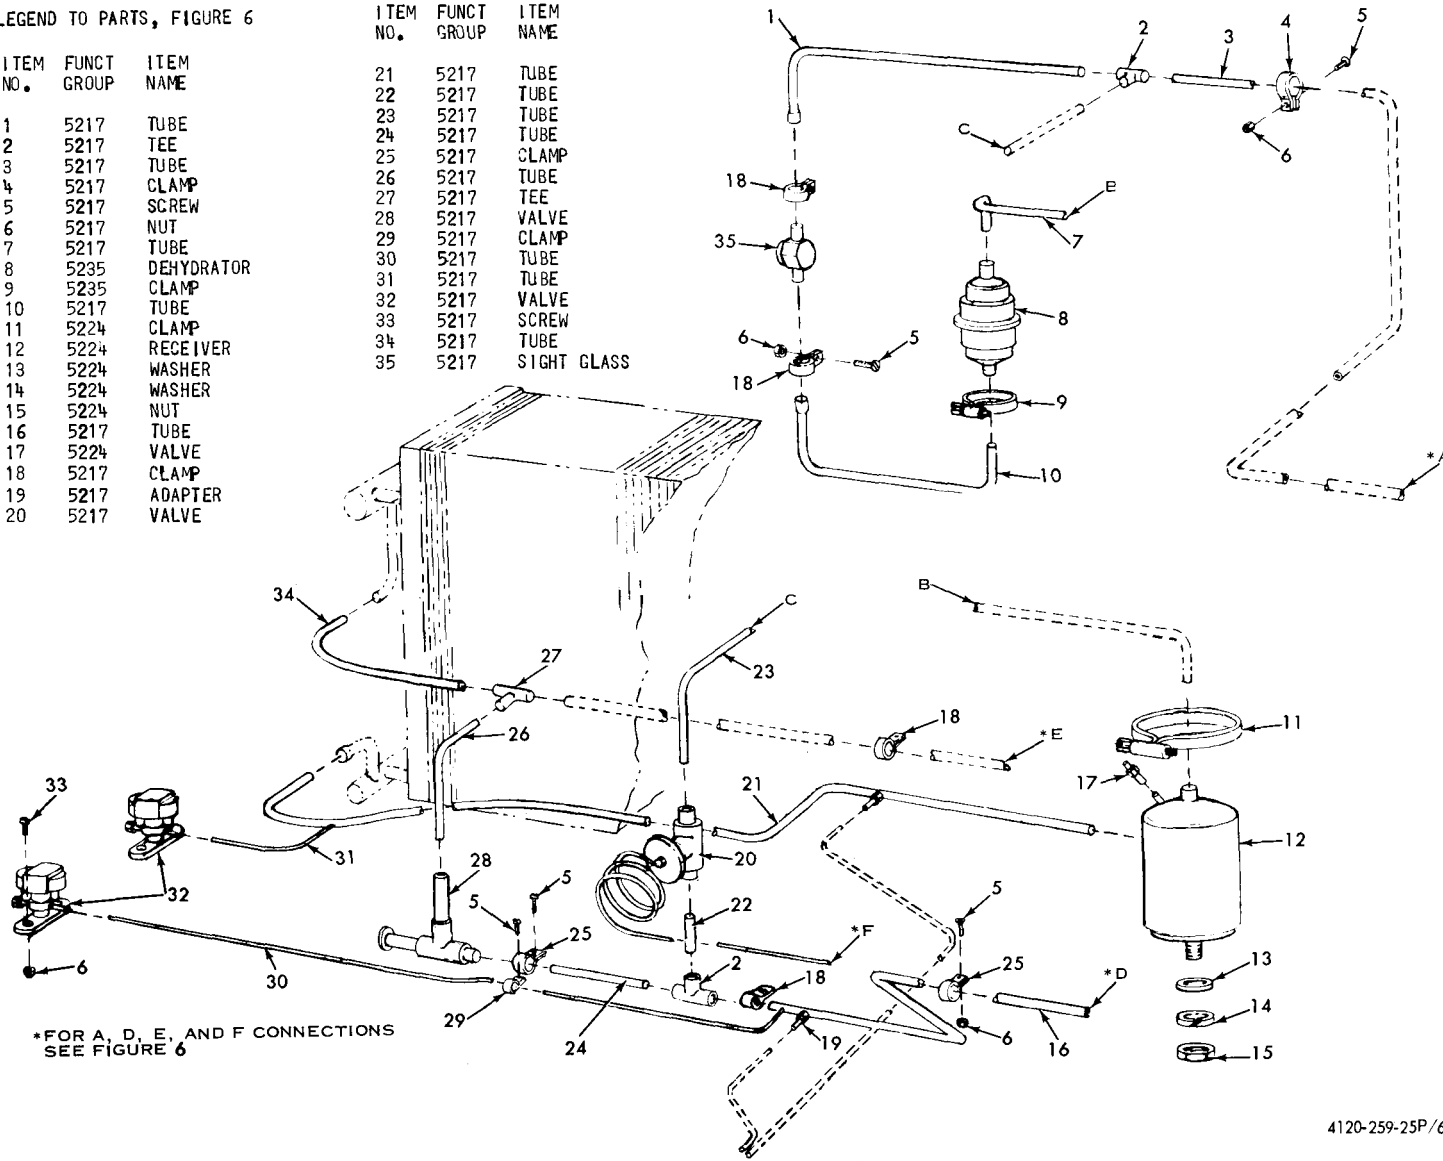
LEGEND TO PARTS, FIGURE 6

| ITEM NO. | FUNCT GROUP | ITEM NAME |
|---|---|---|
| 1 | 5217 | TUBE |
| 2 | 5217 | TEE |
| 3 | 5217 | TUBE |
| 4 | 5217 | CLAMP |
| 5 | 5217 | SCREW |
| 6 | 5217 | NUT |
| 7 | 5217 | TUBE |
| 8 | 5235 | DEHYDRATOR |
| 9 | 5235 | CLAMP |
| 10 | 5217 | TUBE |
| 11 | 5224 | CLAMP |
| 12 | 5224 | RECEIVER |
| 13 | 5224 | WASHER |
| 14 | 5224 | WASHER |
| 15 | 5224 | NUT |
| 16 | 5217 | TUBE |
| 17 | 5224 | VALVE |
| 18 | 5217 | CLAMP |
| 19 | 5217 | ADAPTER |
| 20 | 5217 | VALVE |

| ITEM NO. | FUNCT GROUP | ITEM NAME |
|---|---|---|
| 21 | 5217 | TUBE |
| 22 | 5217 | TUBE |
| 23 | 5217 | TUBE |
| 24 | 5217 | TUBE |
| 25 | 5217 | CLAMP |
| 26 | 5217 | TUBE |
| 27 | 5217 | TEE |
| 28 | 5217 | VALVE |
| 29 | 5217 | CLAMP |
| 30 | 5217 | TUBE |
| 31 | 5217 | TUBE |
| 32 | 5217 | VALVE |
| 33 | 5217 | SCREW |
| 34 | 5217 | TUBE |
| 35 | 5217 | SIGHT GLASS |

1 2 3 4 5 C 6 18 E 7 35 8 6 5 18 9 10 *A B C 34 27 23 18 *E 11 26 21 17 33 12 31 20 28 32 5 5 22 *F 5 25 2 18 25 *D 13 6 30 29 24 19 6 16 14 15

*FOR A, D, E, AND F CONNECTIONS SEE FIGURE 6

4120-259-25P/6